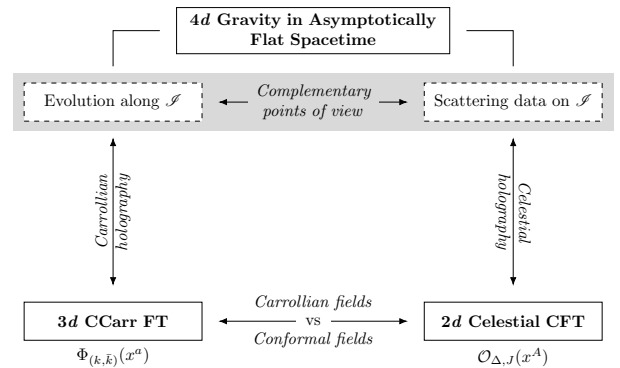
4$d$ Gravity in Asymptotically Flat Spacetime

Evolution along $\mathscr{I}$

Complementary points of view

Scattering data on $\mathscr{I}$

Carrollian holography

Celestial holography

3$d$ CCarr FT

$\Phi_{(k,\bar{k})}(x^a)$

Carrollian fields vs Conformal fields

2$d$ Celestial CFT

$\mathcal{O}_{\Delta,J}(x^A)$